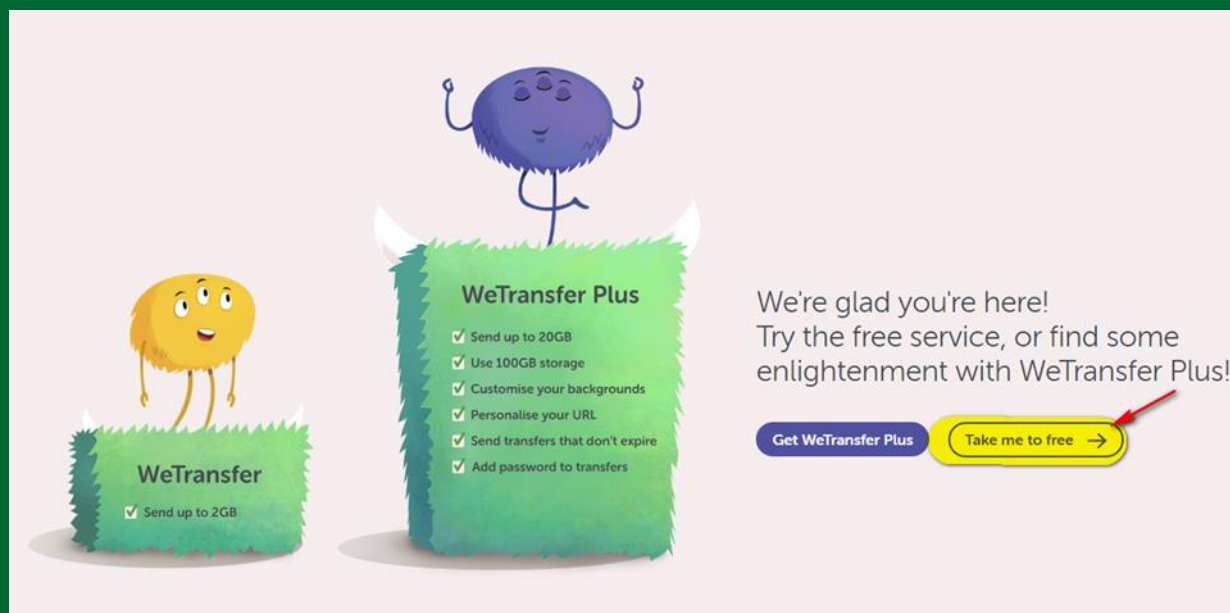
WeTransfer

Send up to 2GB

WeTransfer Plus

Send up to 20GB
Use 100GB storage
Customise your backgrounds
Personalise your URL
Send transfers that don't expire
Add password to transfers

We're glad you're here!
Try the free service, or find some enlightenment with WeTransfer Plus!

Get WeTransfer Plus

Take me to free →